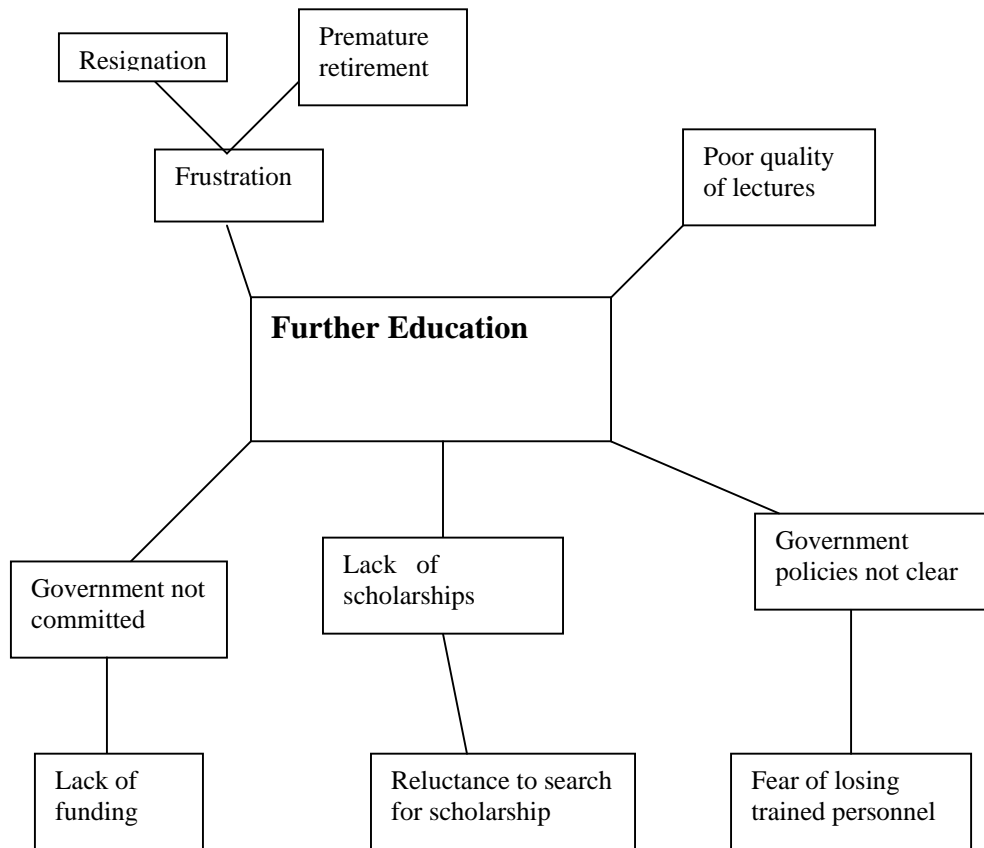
Resignation

Premature retirement

Frustration

Poor quality of lectures

Further Education

Government not committed

Lack of scholarships

Government policies not clear

Lack of funding

Reluctance to search for scholarship

Fear of losing trained personnel